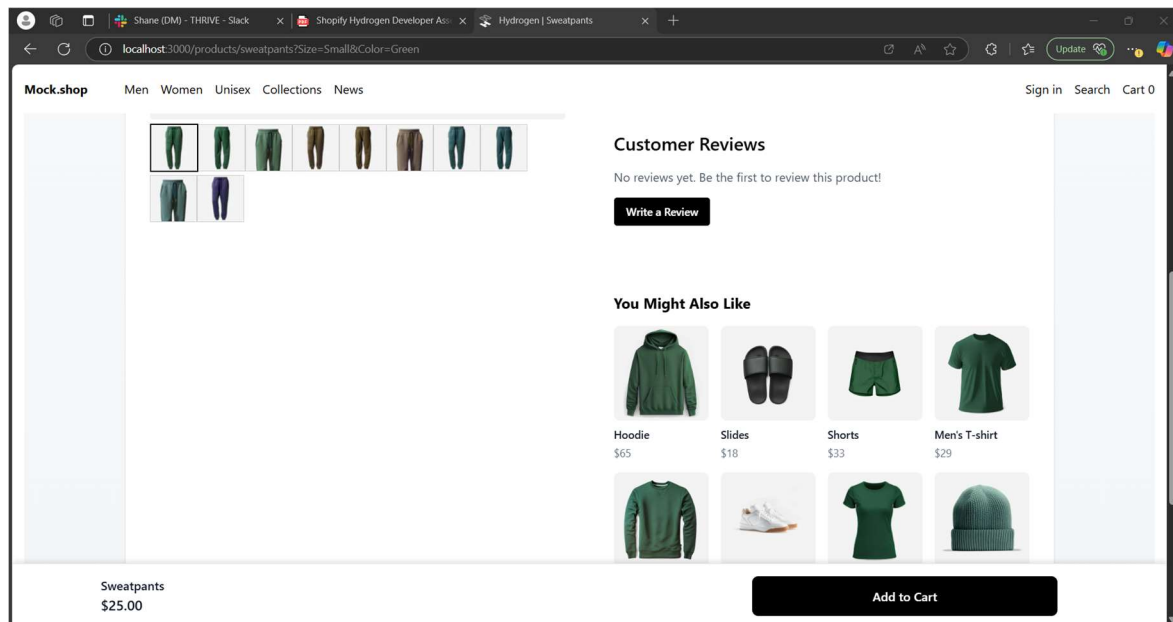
Shane (DM) - THRIVE - Slack
Shopify Hydrogen Developer Ass
Hydrogen | Sweatpants

localhost:3000/products/sweatpants?Size=Small&Color=Green

Update

Mock.shop

Men Women Unisex Collections News

Sign in Search Cart 0

Customer Reviews

No reviews yet. Be the first to review this product!

Write a Review

You Might Also Like

Hoodie
$65

Slides
$18

Shorts
$33

Men's T-shirt
$29

Sweatpants
$25.00

Add to Cart